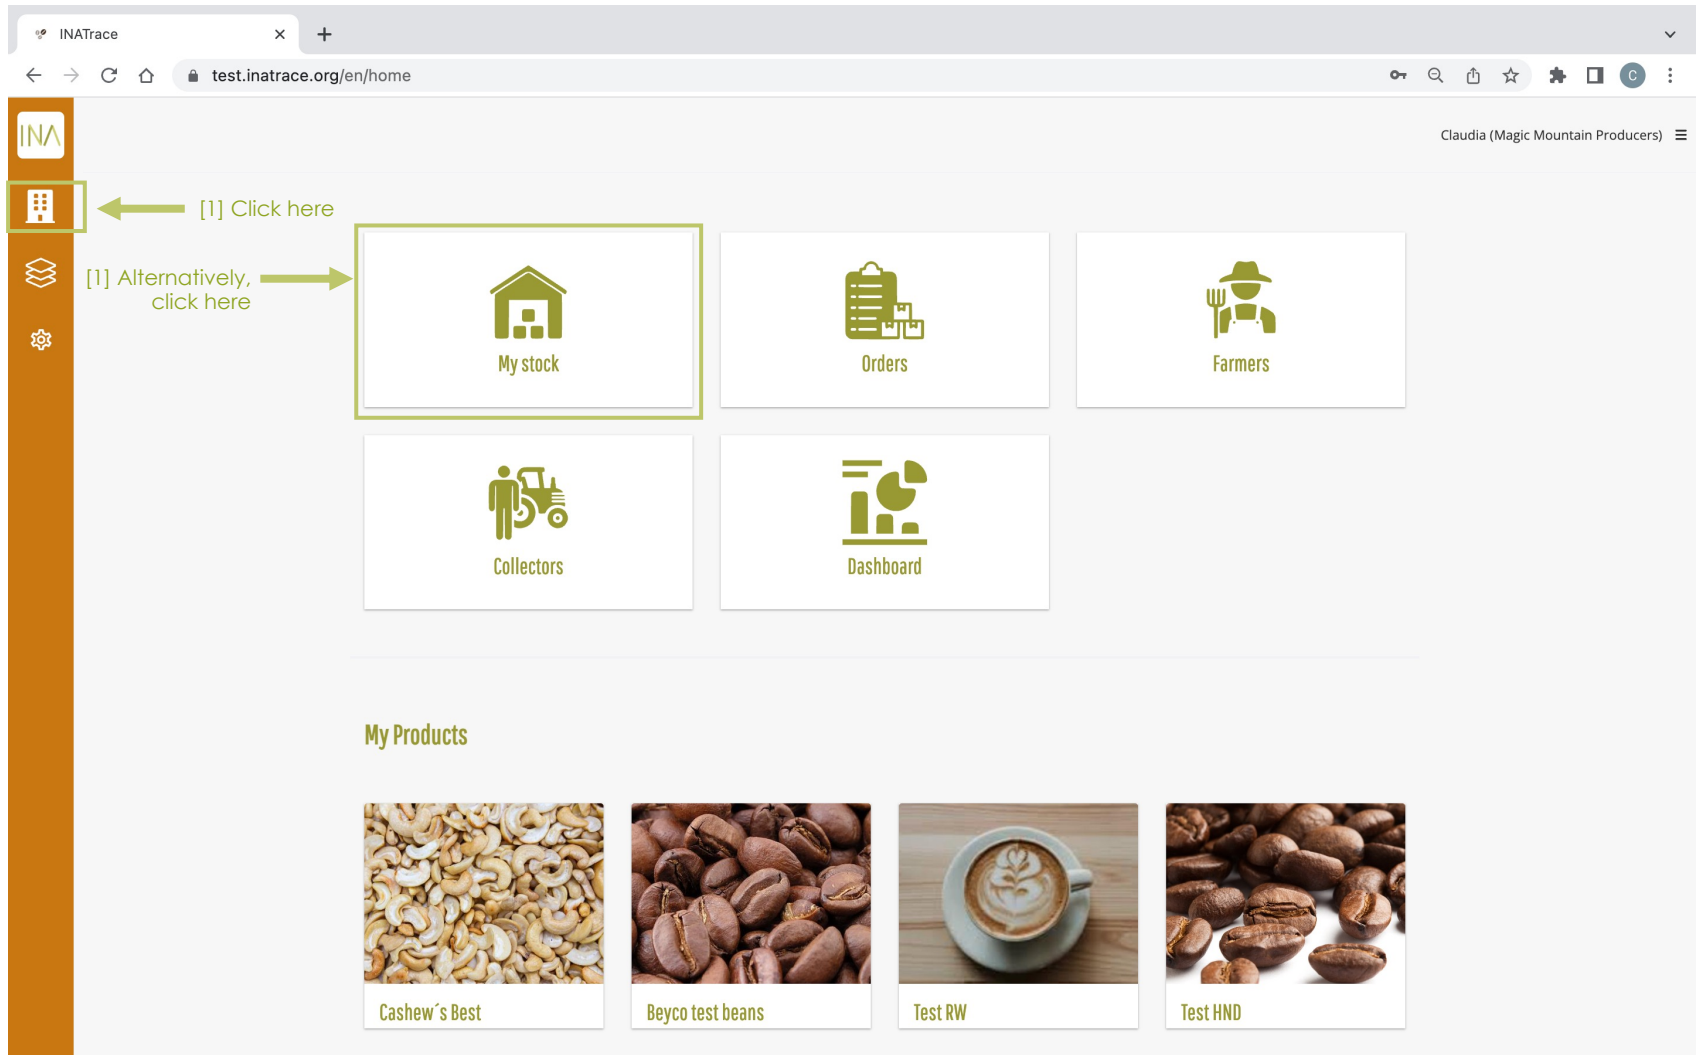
INATrace

test.inatrace.org/en/home

INA

Claudia (Magic Mountain Producers)

[1] Click here

[1] Alternatively, click here

My stock

Orders

Farmers

Collectors

Dashboard

My Products

Cashew´s Best

Beyco test beans

Test RW

Test HND